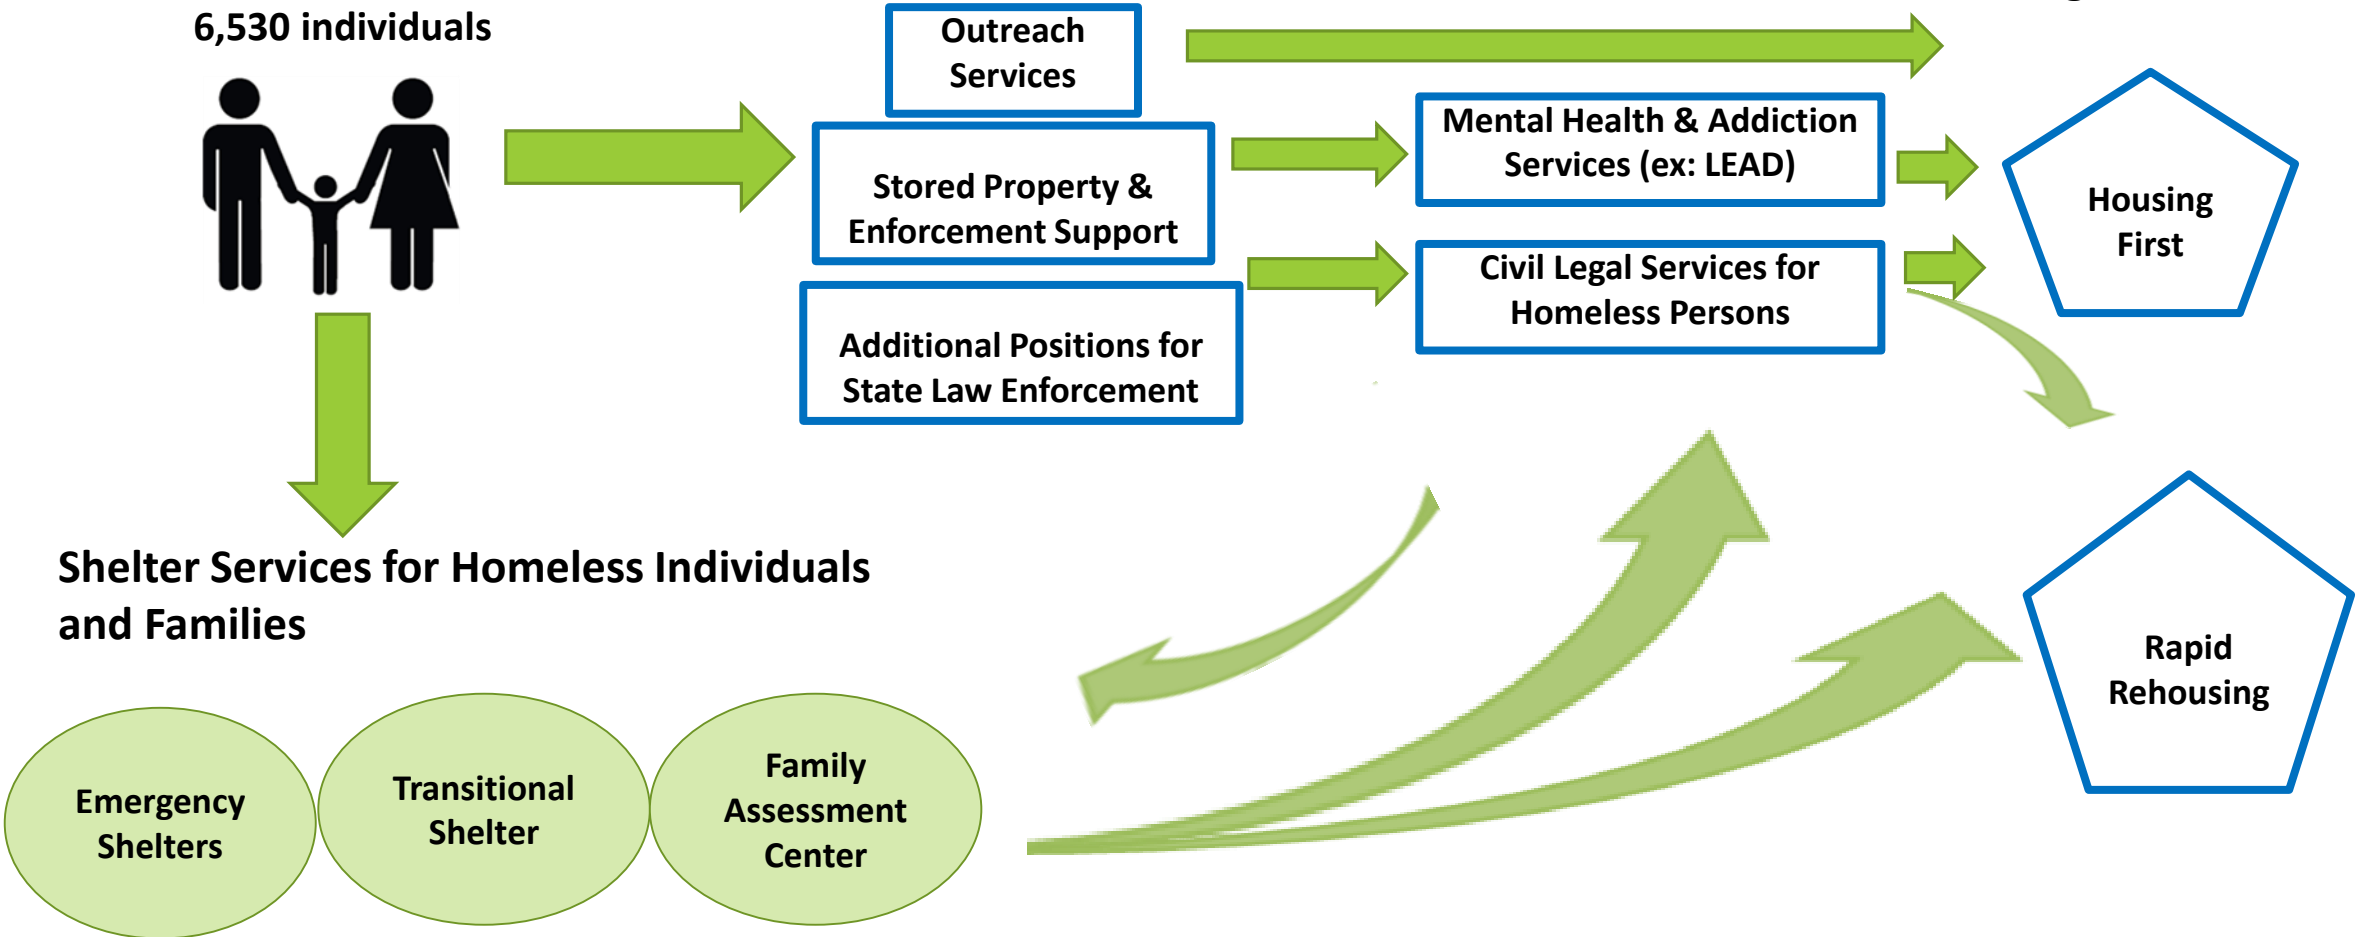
6,530 individuals

Outreach Services

Stored Property & Enforcement Support

Additional Positions for State Law Enforcement

Mental Health & Addiction Services (ex: LEAD)

Civil Legal Services for Homeless Persons

Housing First

Rapid Rehousing

Shelter Services for Homeless Individuals and Families

Emergency Shelters

Transitional Shelter

Family Assessment Center